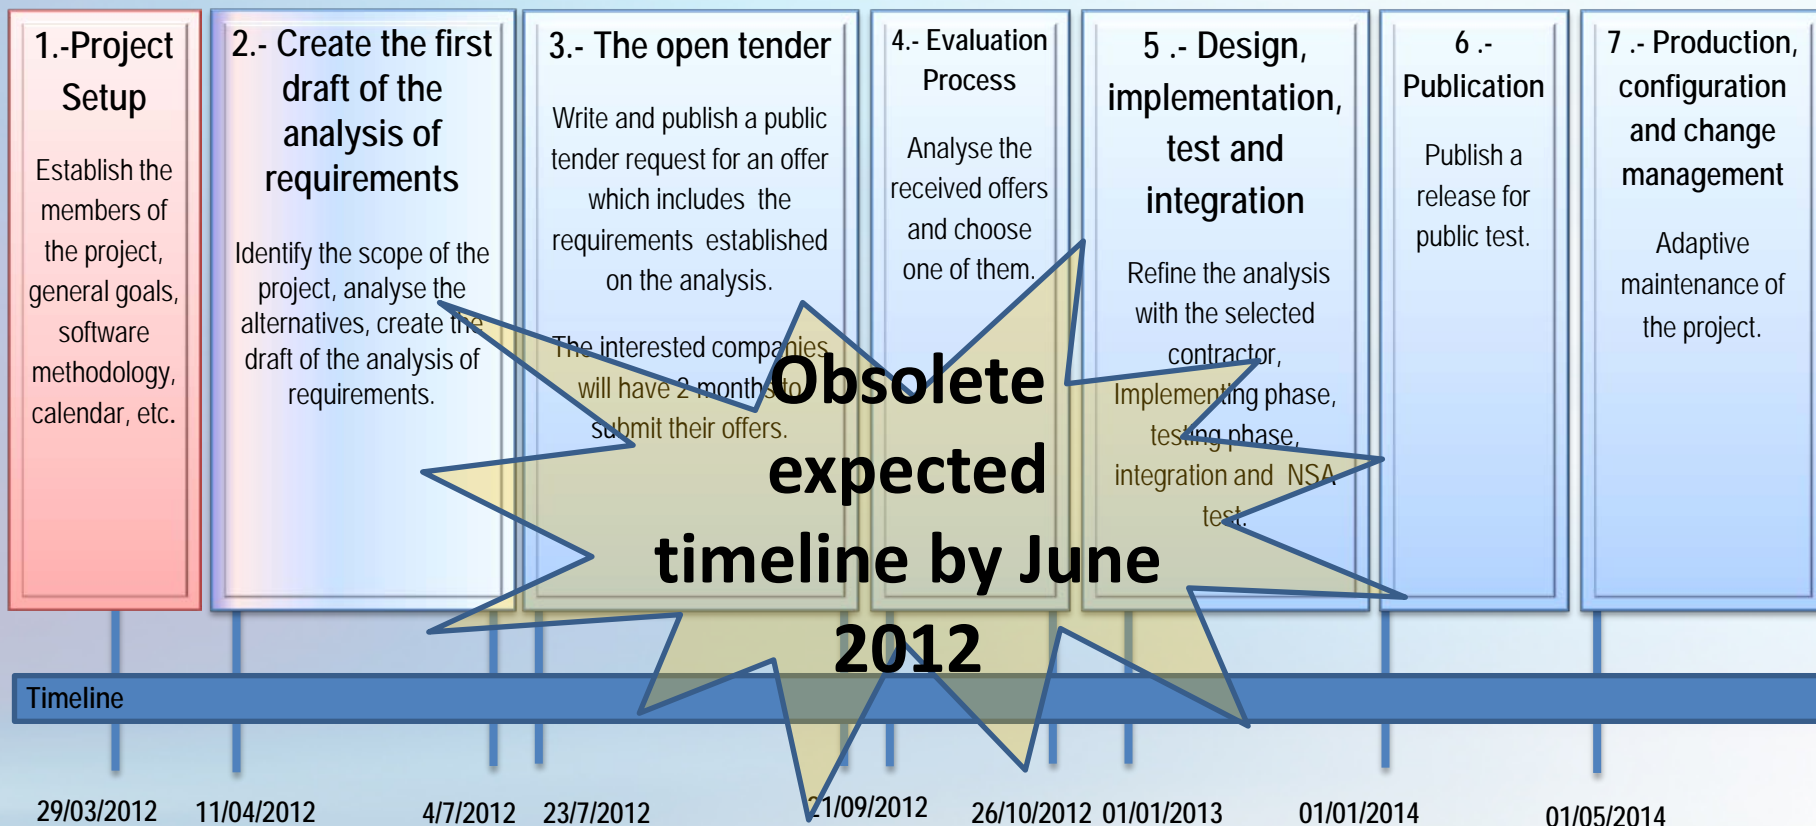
1.-Project Setup

Establish the members of the project, general goals, software methodology, calendar, etc.

2.- Create the first draft of the analysis of requirements

Identify the scope of the project, analyse the alternatives, create the draft of the analysis of requirements.

3.- The open tender

Write and publish a public tender request for an offer which includes the requirements established on the analysis.

The interested companies will have 2 months to submit their offers.

4.- Evaluation Process

Analyse the received offers and choose one of them.

5 .- Design, implementation, test and integration

Refine the analysis with the selected contractor, Implementing phase, testing phase, integration and NSA test.

6 .- Publication

Publish a release for public test.

7 .- Production, configuration and change management

Adaptive maintenance of the project.

Obsolete expected timeline by June 2012

Timeline

29/03/2012 11/04/2012 4/7/2012 23/7/2012 21/09/2012 26/10/2012 01/01/2013 01/01/2014 01/05/2014